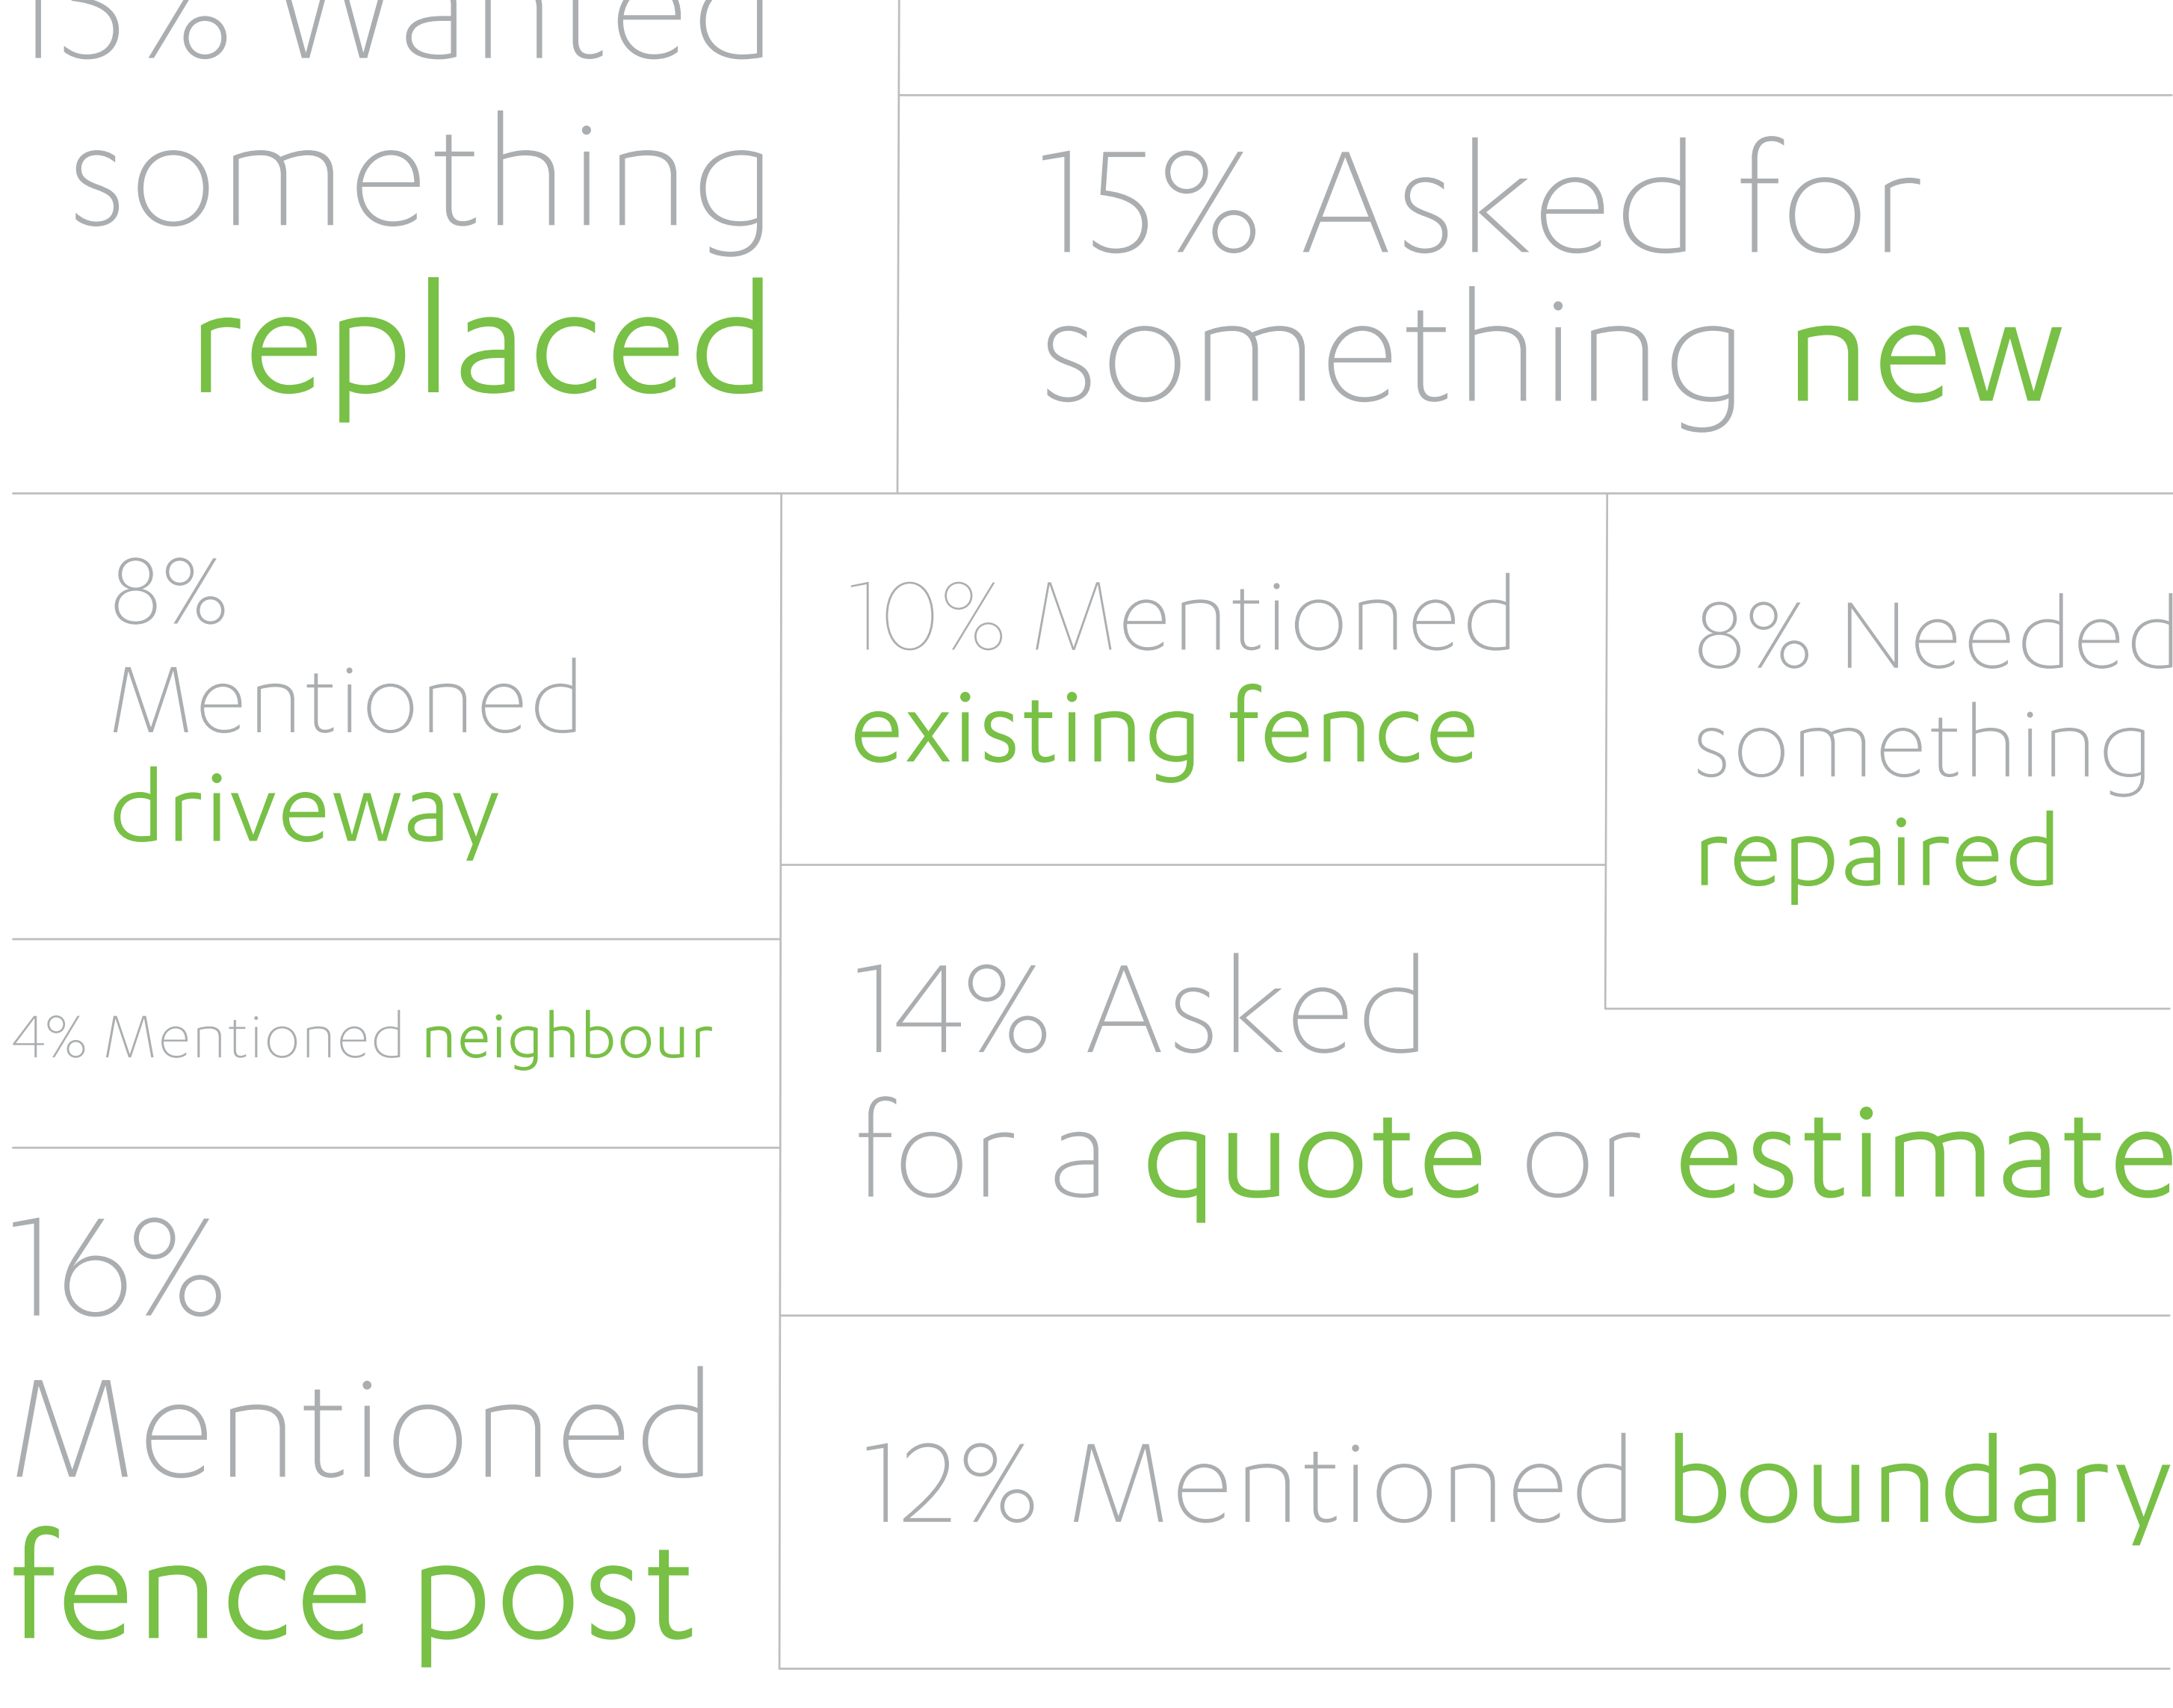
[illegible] Wanted something replaced

15% Asked for something new

8% Mentioned driveway

10% Mentioned existing fence

8% Needed something repaired

4% Mentioned neighbour

14% Asked for a quote or estimate

16% Mentioned fence post

12% Mentioned boundary